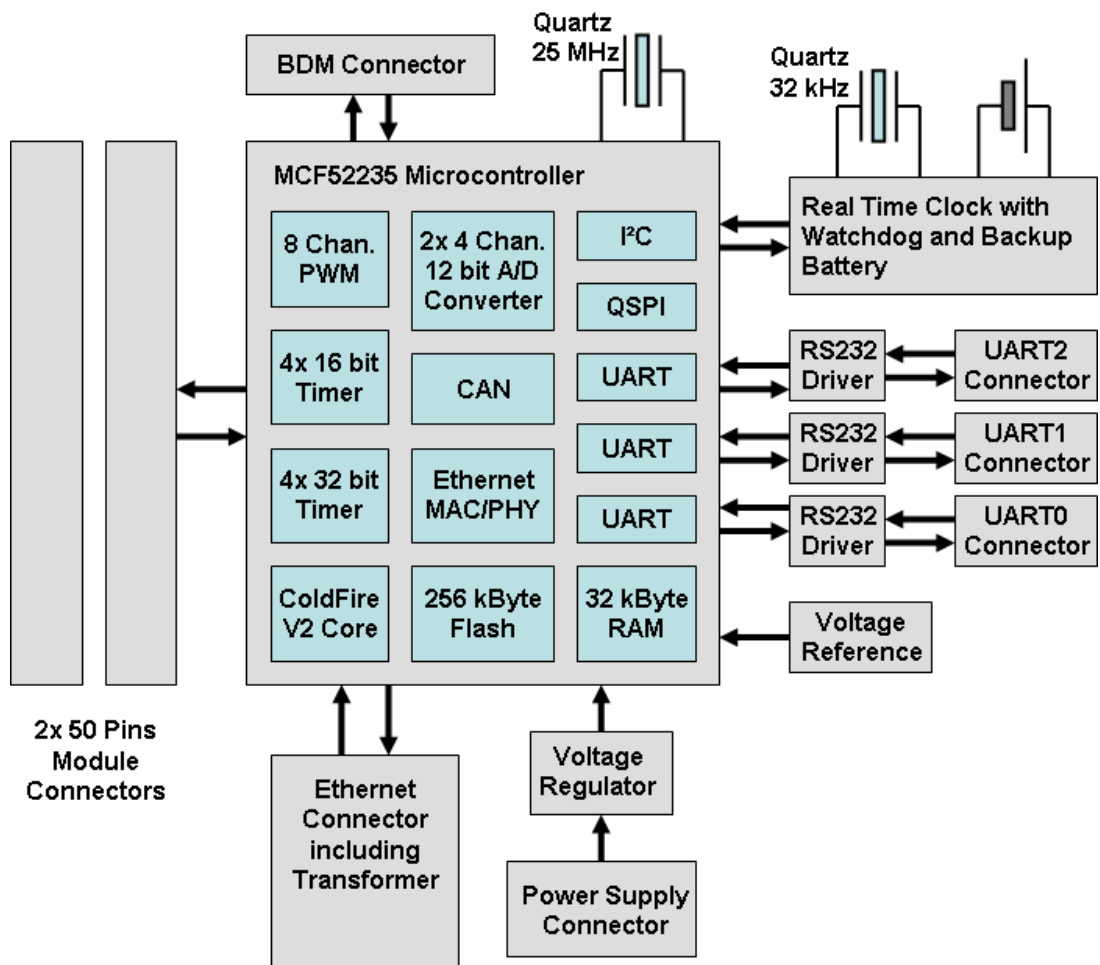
Quartz 25 MHz

BDM Connector

Quartz 32 kHz

MCF52235 Microcontroller

8 Chan. PWM

2x 4 Chan. 12 bit A/D Converter

I²C

QSPI

Real Time Clock with Watchdog and Backup Battery

4x 16 bit Timer

CAN

UART

RS232 Driver

UART2 Connector

UART

RS232 Driver

UART1 Connector

4x 32 bit Timer

Ethernet MAC/PHY

UART

RS232 Driver

UART0 Connector

ColdFire V2 Core

256 kByte Flash

32 kByte RAM

Voltage Reference

2x 50 Pins Module Connectors

Ethernet Connector including Transformer

Voltage Regulator

Power Supply Connector